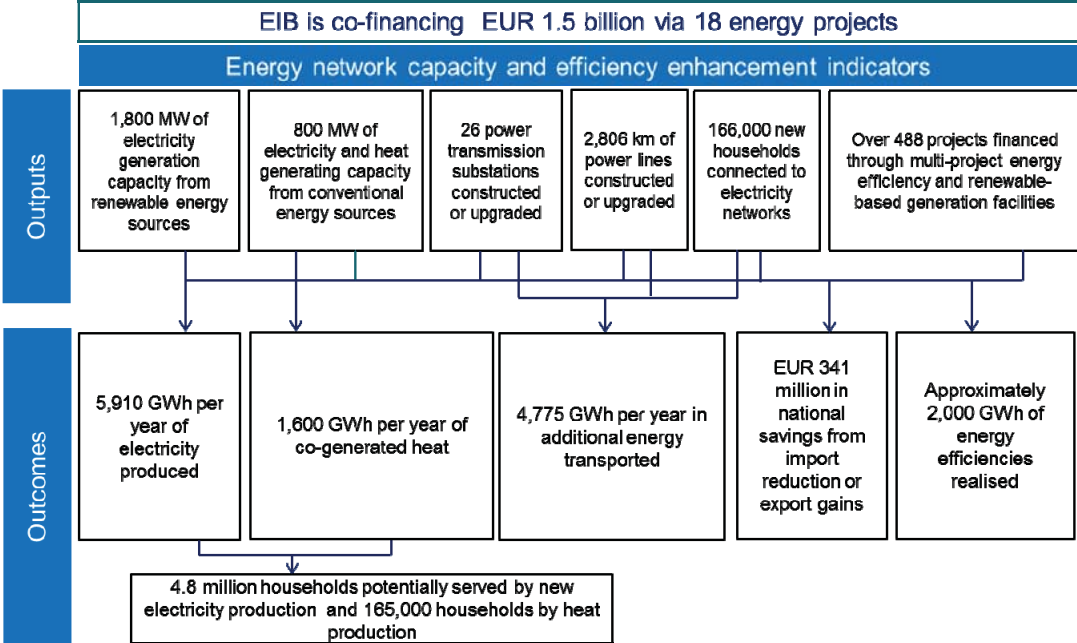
EIB is co-financing EUR 1.5 billion via 18 energy projects

Energy network capacity and efficiency enhancement indicators

Outputs

1,800 MW of electricity generation capacity from renewable energy sources

800 MW of electricity and heat generating capacity from conventional energy sources

26 power transmission substations constructed or upgraded

2,806 km of power lines constructed or upgraded

166,000 new households connected to electricity networks

Over 488 projects financed through multi-project energy efficiency and renewable-based generation facilities

Outcomes

5,910 GWh per year of electricity produced

1,600 GWh per year of co-generated heat

4,775 GWh per year in additional energy transported

EUR 341 million in national savings from import reduction or export gains

Approximately 2,000 GWh of energy efficiencies realised

4.8 million households potentially served by new electricity production and 165,000 households by heat production